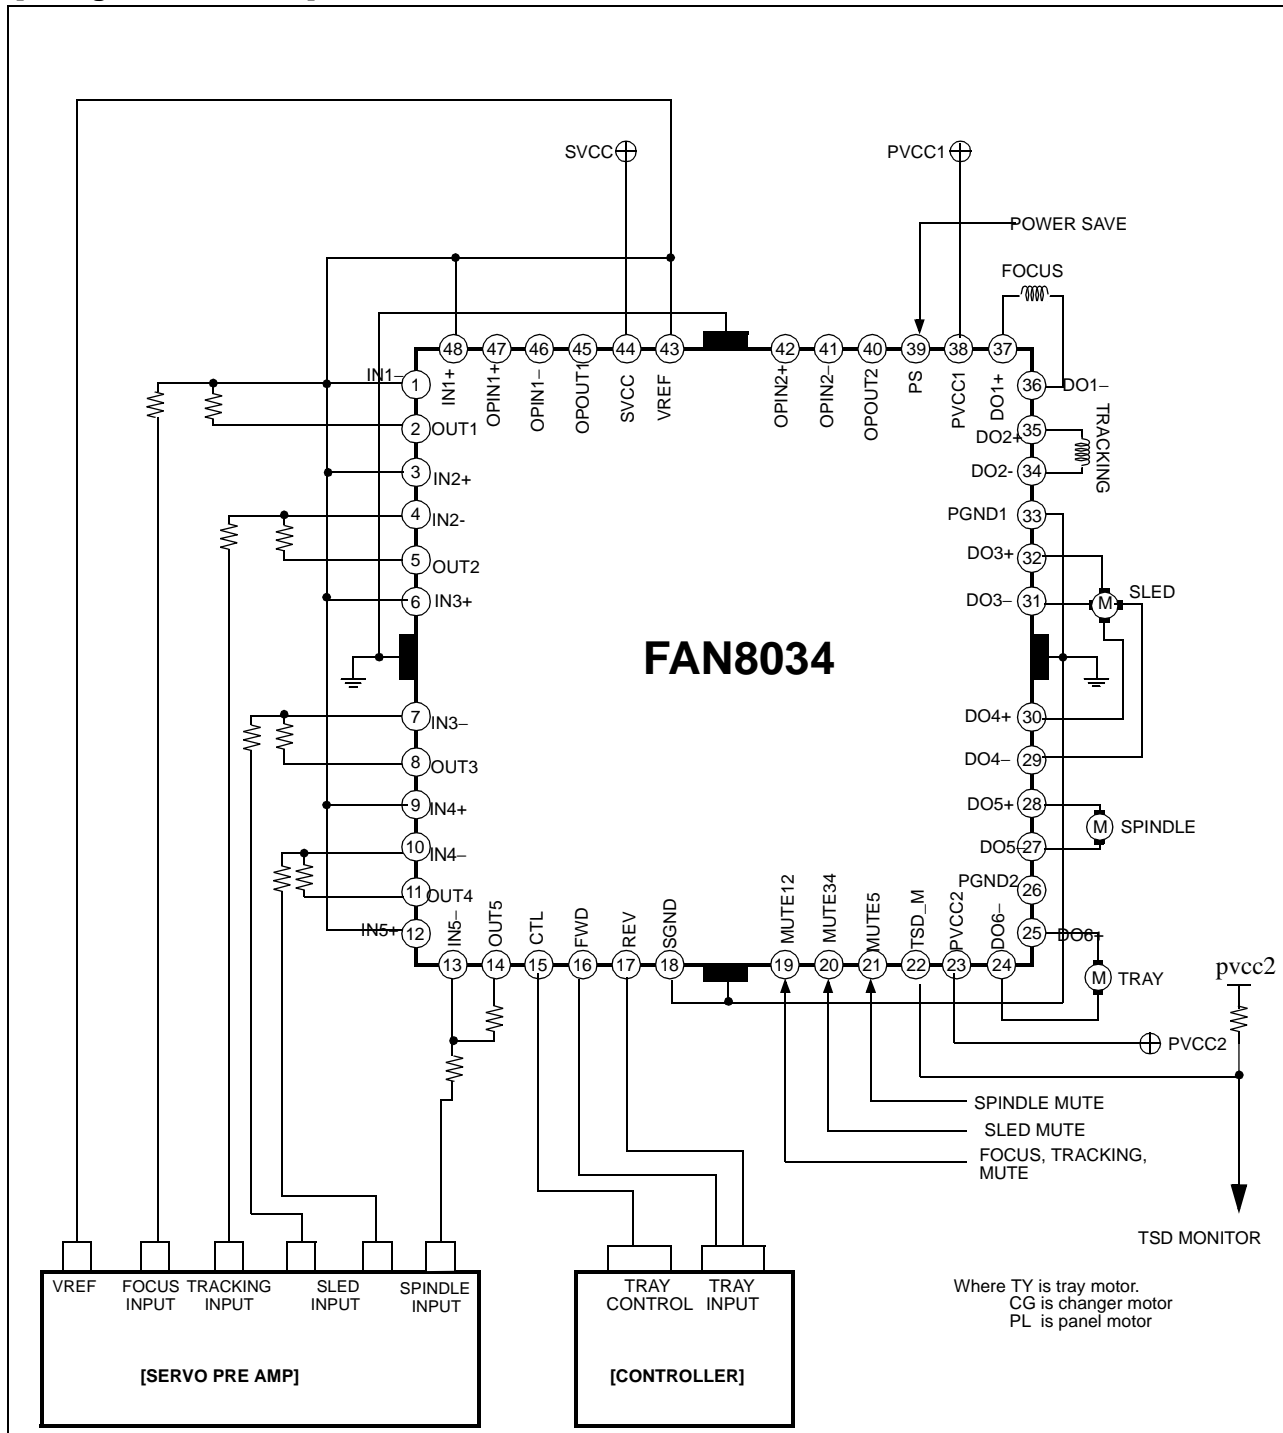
SVCC

PVCC1

POWER SAVE

FOCUS

48 IN1+
47 OPIN1+
46 OPIN1–
45 OPOUT1
44 SVCC
43 VREF
42 OPIN2+
41 OPIN2–
40 OPOUT2
39 PS
38 PVCC1
37 DO1+

IN1– 1
2 OUT1
3 IN2+
4 IN2-
5 OUT2
6 IN3+
7 IN3–
8 OUT3
9 IN4+
10 IN4–
11 OUT4
IN5+ 12

36 DO1–
DO2+ 35
TRACKING
DO2- 34
PGND1 33
DO3+ 32
DO3– 31
SLED
M
DO4+ 30
DO4– 29
DO5+ 28
M SPINDLE
DO5- 27
PGND2 26
25 DO6+
M TRAY

FAN8034

13 IN5–
14 OUT5
15 CTL
16 FWD
17 REV
18 SGND
19 MUTE12
20 MUTE34
21 MUTE5
22 TSD_M
23 PVCC2
24 DO6–

pvcc2

PVCC2

SPINDLE MUTE

SLED MUTE

FOCUS, TRACKING, MUTE

TSD MONITOR

VREF | FOCUS INPUT | TRACKING INPUT | SLED INPUT | SPINDLE INPUT

[SERVO PRE AMP]

TRAY CONTROL | TRAY INPUT

[CONTROLLER]

Where TY is tray motor.
CG is changer motor
PL is panel motor